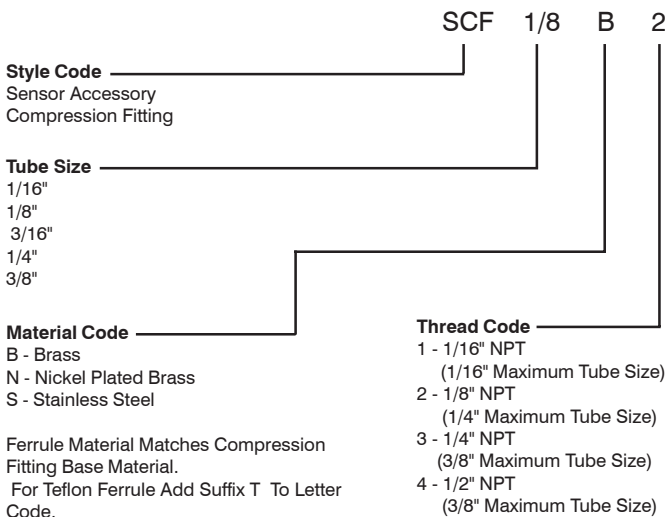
SCF 1/8 B 2

Style Code
Sensor Accessory
Compression Fitting

Tube Size
1/16"
1/8"
3/16"
1/4"
3/8"

Material Code
B - Brass
N - Nickel Plated Brass
S - Stainless Steel

Ferrule Material Matches Compression Fitting Base Material.
For Teflon Ferrule Add Suffix T To Letter Code.

Thread Code
1 - 1/16" NPT
(1/16" Maximum Tube Size)
2 - 1/8" NPT
(1/4" Maximum Tube Size)
3 - 1/4" NPT
(3/8" Maximum Tube Size)
4 - 1/2" NPT
(3/8" Maximum Tube Size)